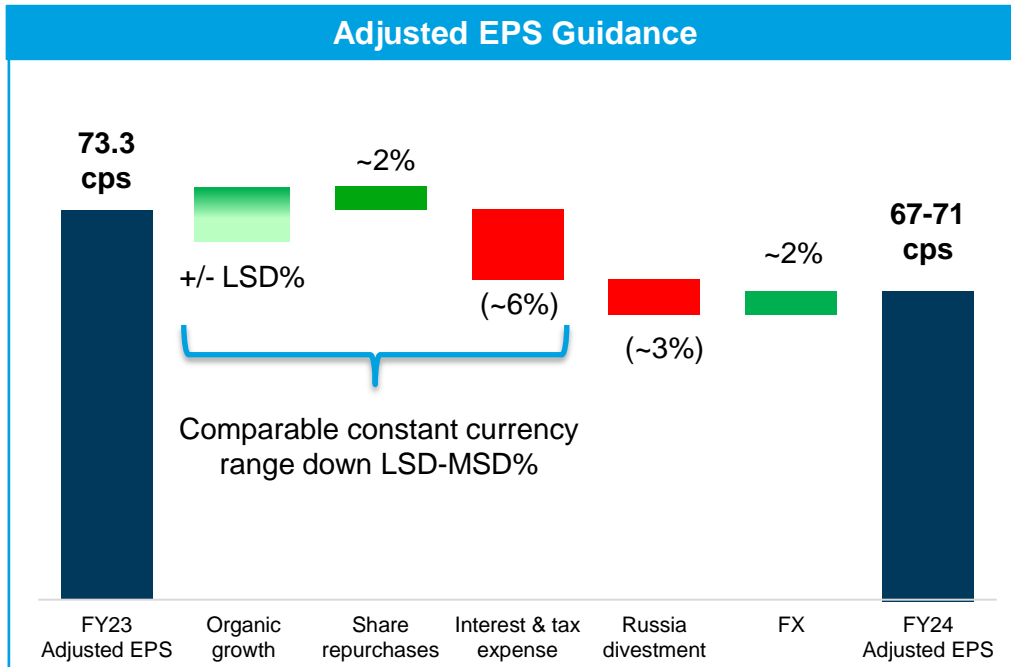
Adjusted EPS Guidance

73.3 cps

~2%

+/- LSD%

(~6%)

(~3%)

~2%

67-71 cps

Comparable constant currency range down LSD-MSD%

FY23 Adjusted EPS

Organic growth

Share repurchases

Interest & tax expense

Russia divestment

FX

FY24 Adjusted EPS